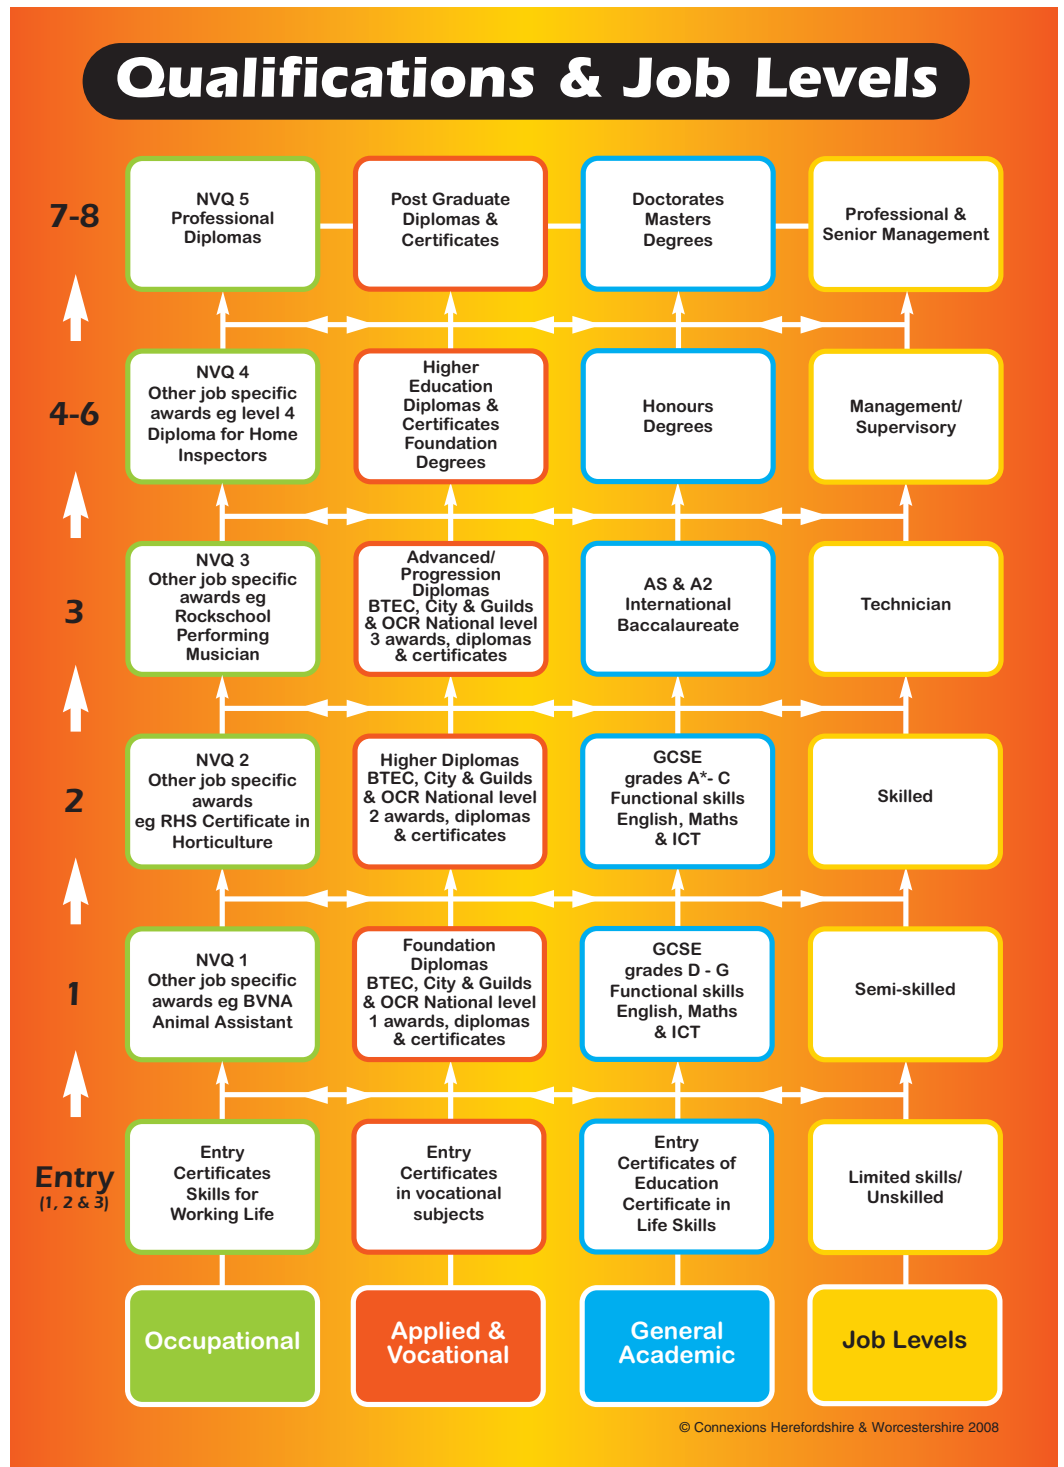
Qualifications & Job Levels

7-8

NVQ 5 Professional Diplomas

Post Graduate Diplomas & Certificates

Doctorates Masters Degrees

Professional & Senior Management

4-6

NVQ 4 Other job specific awards eg level 4 Diploma for Home Inspectors

Higher Education Diplomas & Certificates Foundation Degrees

Honours Degrees

Management/ Supervisory

3

NVQ 3 Other job specific awards eg Rockschool Performing Musician

Advanced/ Progression Diplomas BTEC, City & Guilds & OCR National level 3 awards, diplomas & certificates

AS & A2 International Baccalaureate

Technician

2

NVQ 2 Other job specific awards eg RHS Certificate in Horticulture

Higher Diplomas BTEC, City & Guilds & OCR National level 2 awards, diplomas & certificates

GCSE grades A*- C Functional skills English, Maths & ICT

Skilled

1

NVQ 1 Other job specific awards eg BVNA Animal Assistant

Foundation Diplomas BTEC, City & Guilds & OCR National level 1 awards, diplomas & certificates

GCSE grades D - G Functional skills English, Maths & ICT

Semi-skilled

Entry (1, 2 & 3)

Entry Certificates Skills for Working Life

Entry Certificates in vocational subjects

Entry Certificates of Education Certificate in Life Skills

Limited skills/ Unskilled

Occupational

Applied & Vocational

General Academic

Job Levels

© Connexions Herefordshire & Worcestershire 2008